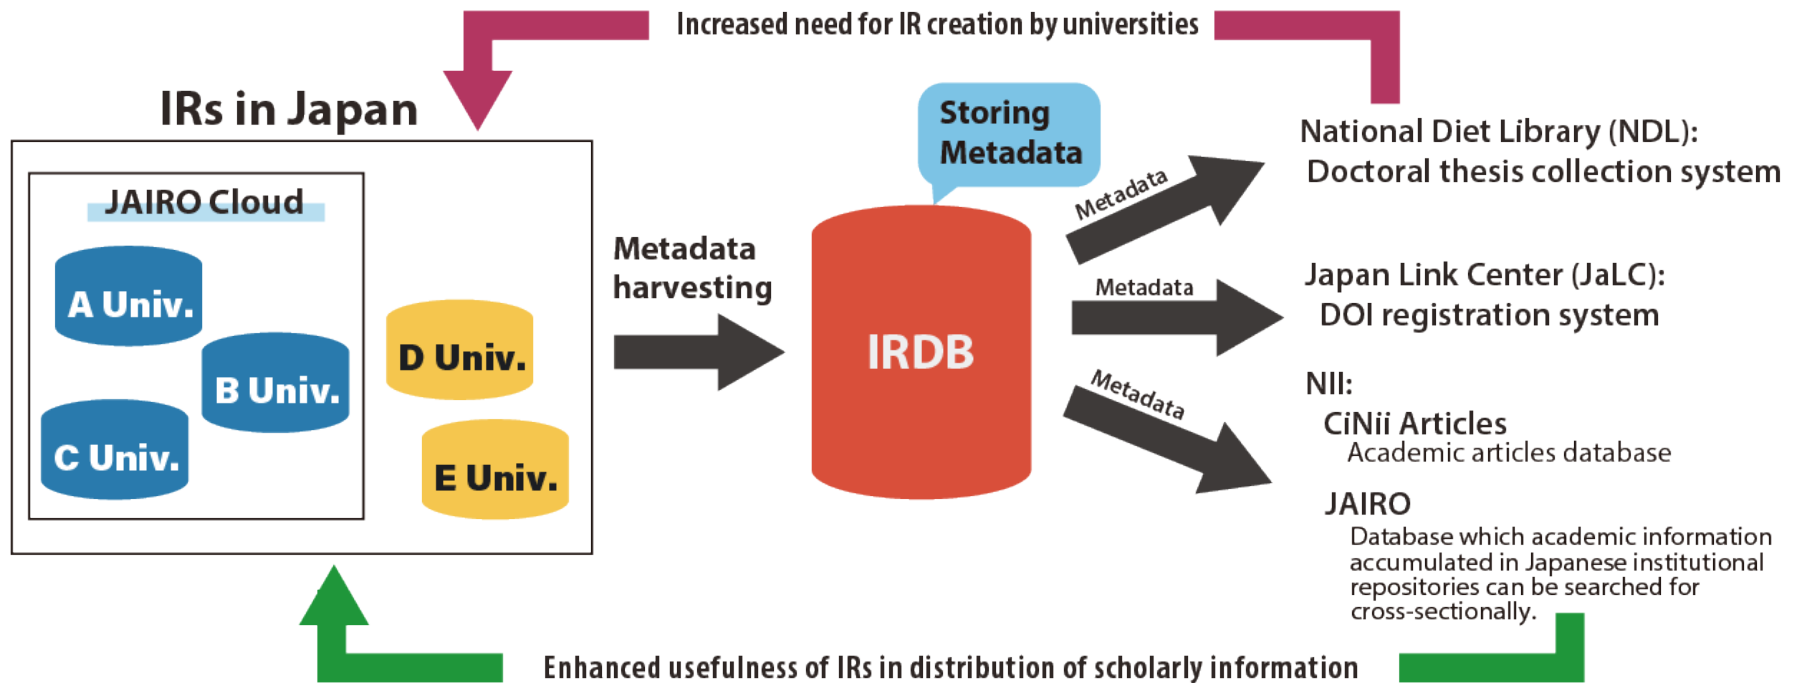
Increased need for IR creation by universities

IRs in Japan

JAIRO Cloud

A Univ.

B Univ.

C Univ.

D Univ.

E Univ.

Metadata harvesting

Storing Metadata

IRDB

Metadata

Metadata

Metadata

National Diet Library (NDL):
Doctoral thesis collection system

Japan Link Center (JaLC):
DOI registration system

NII:
CiNii Articles
Academic articles database

JAIRO
Database which academic information accumulated in Japanese institutional repositories can be searched for cross-sectionally.

Enhanced usefulness of IRs in distribution of scholarly information